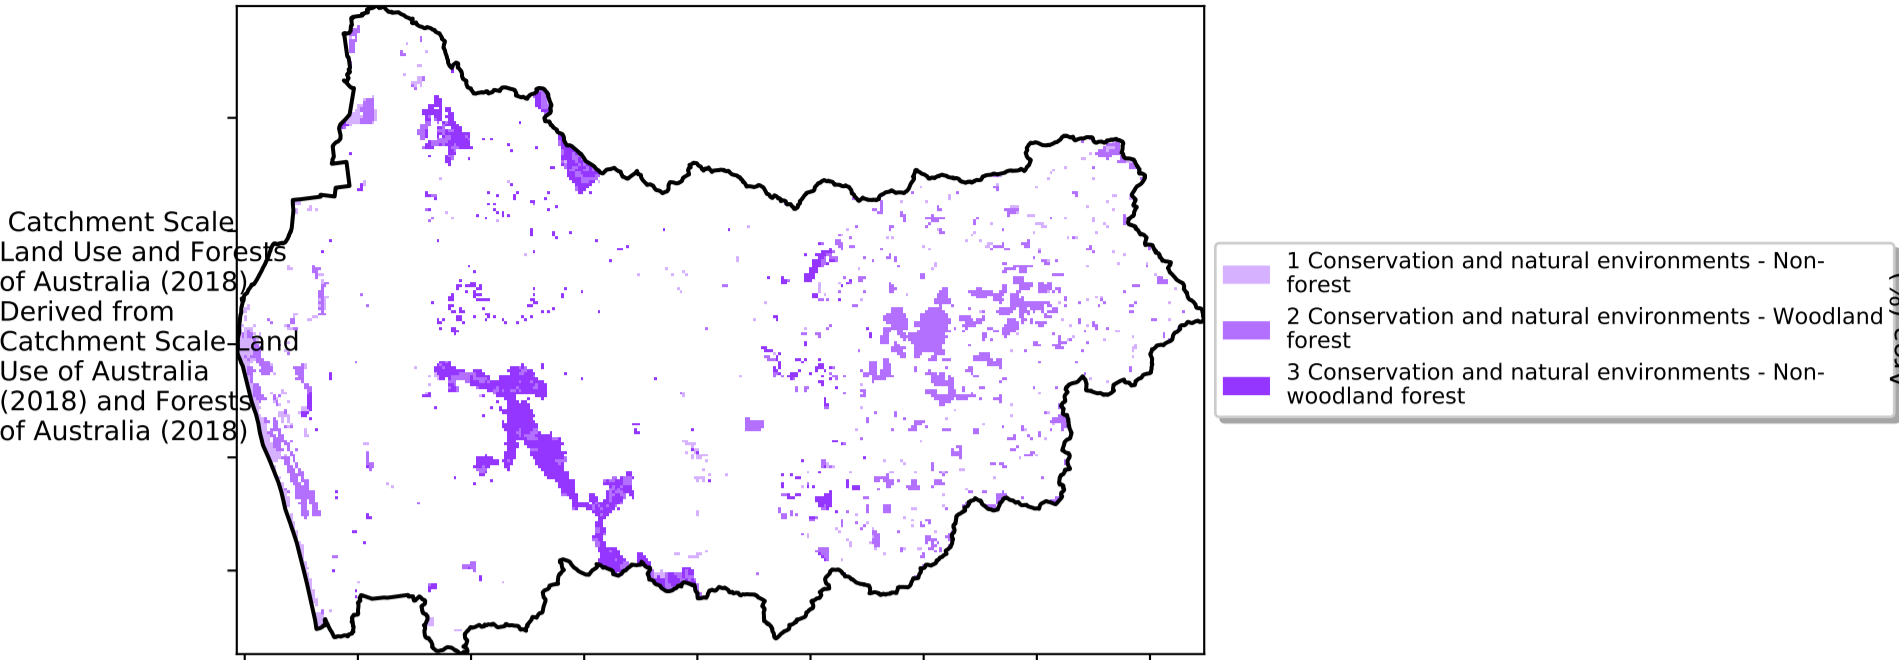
Catchment Scale Land Use and Forests of Australia (2018) Derived from Catchment Scale Land Use of Australia (2018) and Forests of Australia (2018)

1 Conservation and natural environments - Non-forest
2 Conservation and natural environments - Woodland forest
3 Conservation and natural environments - Non-woodland forest

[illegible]